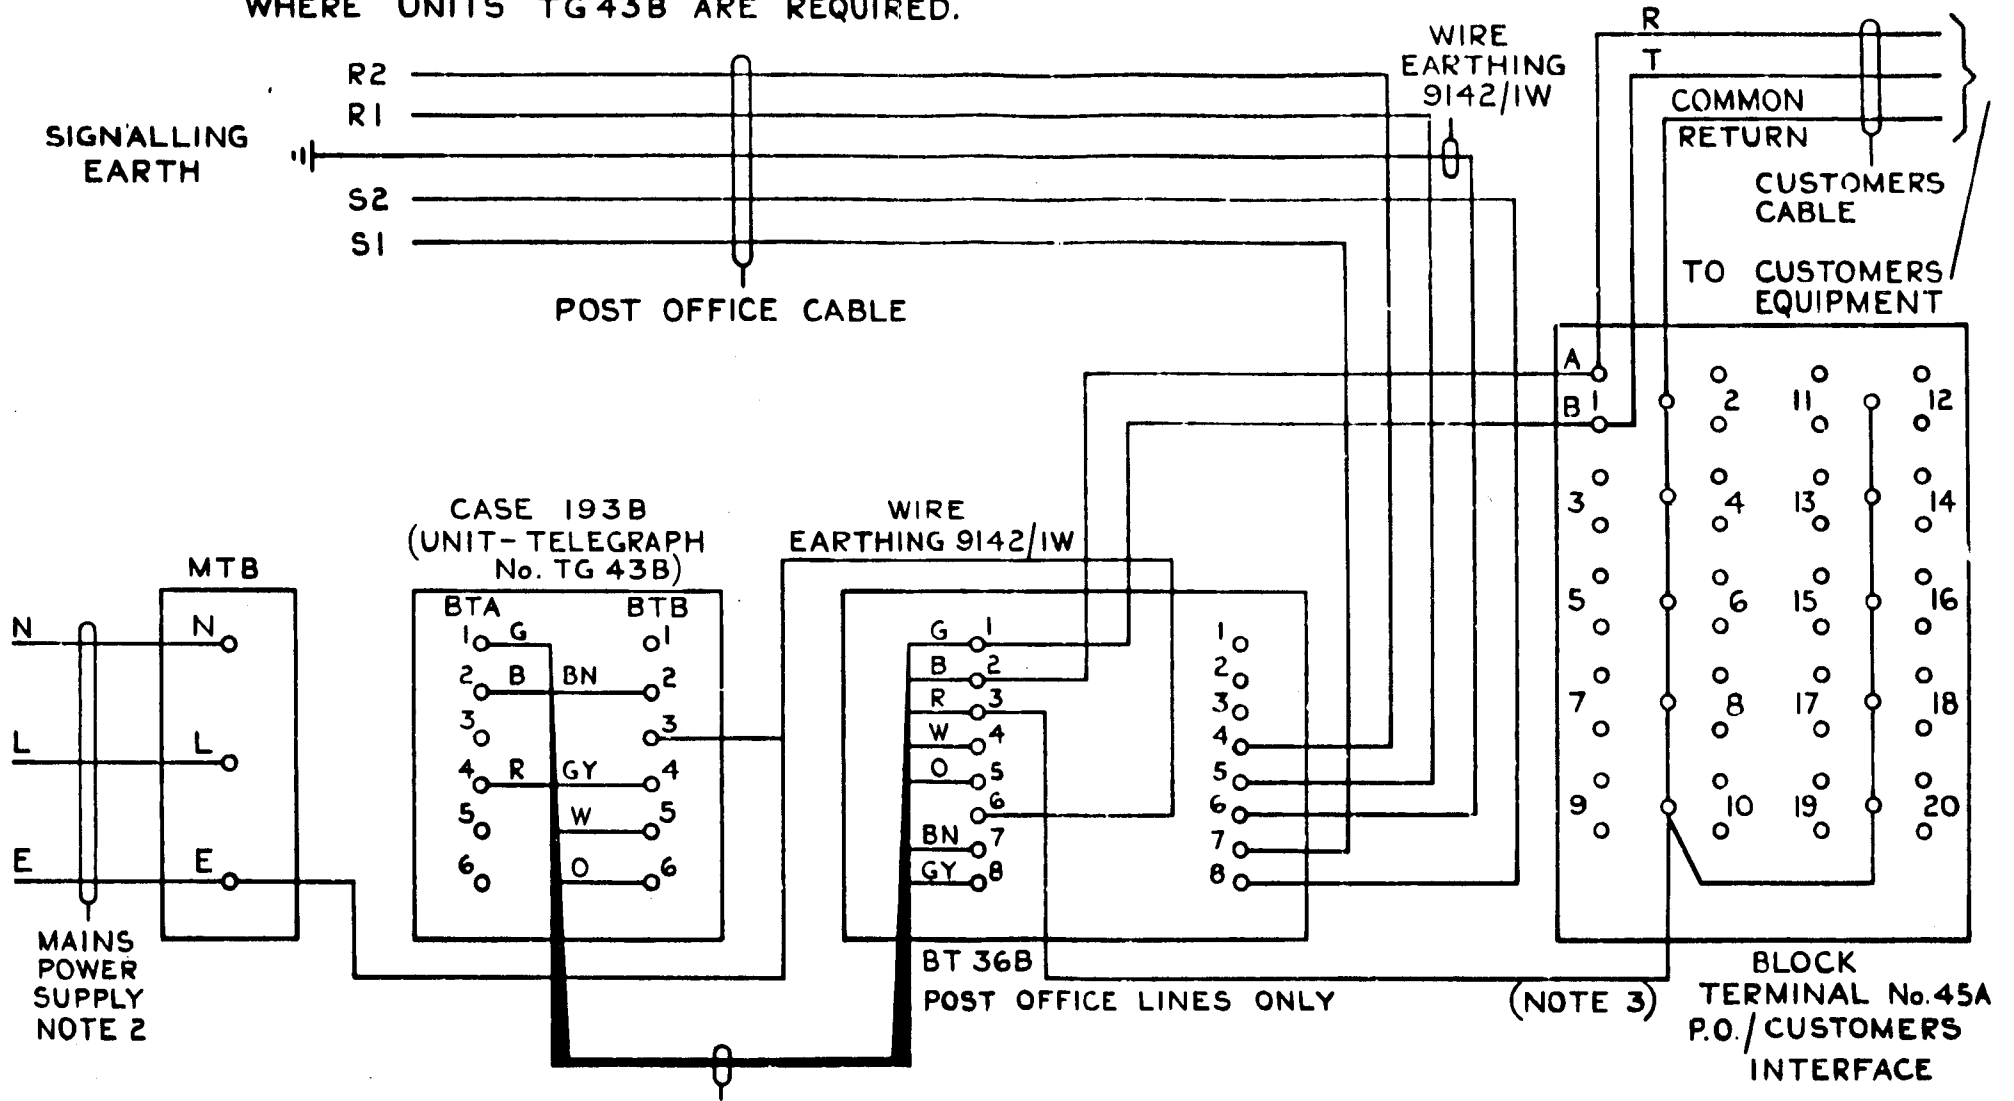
WHERE UNITS TG43B ARE REQUIRED.

R2
R1
SIGNALLING EARTH
S2
S1
POST OFFICE CABLE

WIRE EARTHING 9142/1W

R
T
COMMON RETURN
CUSTOMERS CABLE
TO CUSTOMERS EQUIPMENT

A
B 1 2 11 12
3 4 13 14
5 6 15 16
7 8 17 18
9 10 19 20

N
L
E
MTB
N
L
E
MAINS POWER SUPPLY NOTE 2

CASE 193B (UNIT-TELEGRAPH No. TG 43B)
BTA BTB
1 G 1
2 B BN 2
3 3
4 R GY 4
5 W 5
6 O 6

WIRE EARTHING 9142/1W
G 1
B 2
R 3
W 4
O 5
6
BN 7
GY 8
1
2
3
4
5
6
7
8
BT 36B
POST OFFICE LINES ONLY

(NOTE 3)
BLOCK TERMINAL No.45A P.O./CUSTOMERS INTERFACE